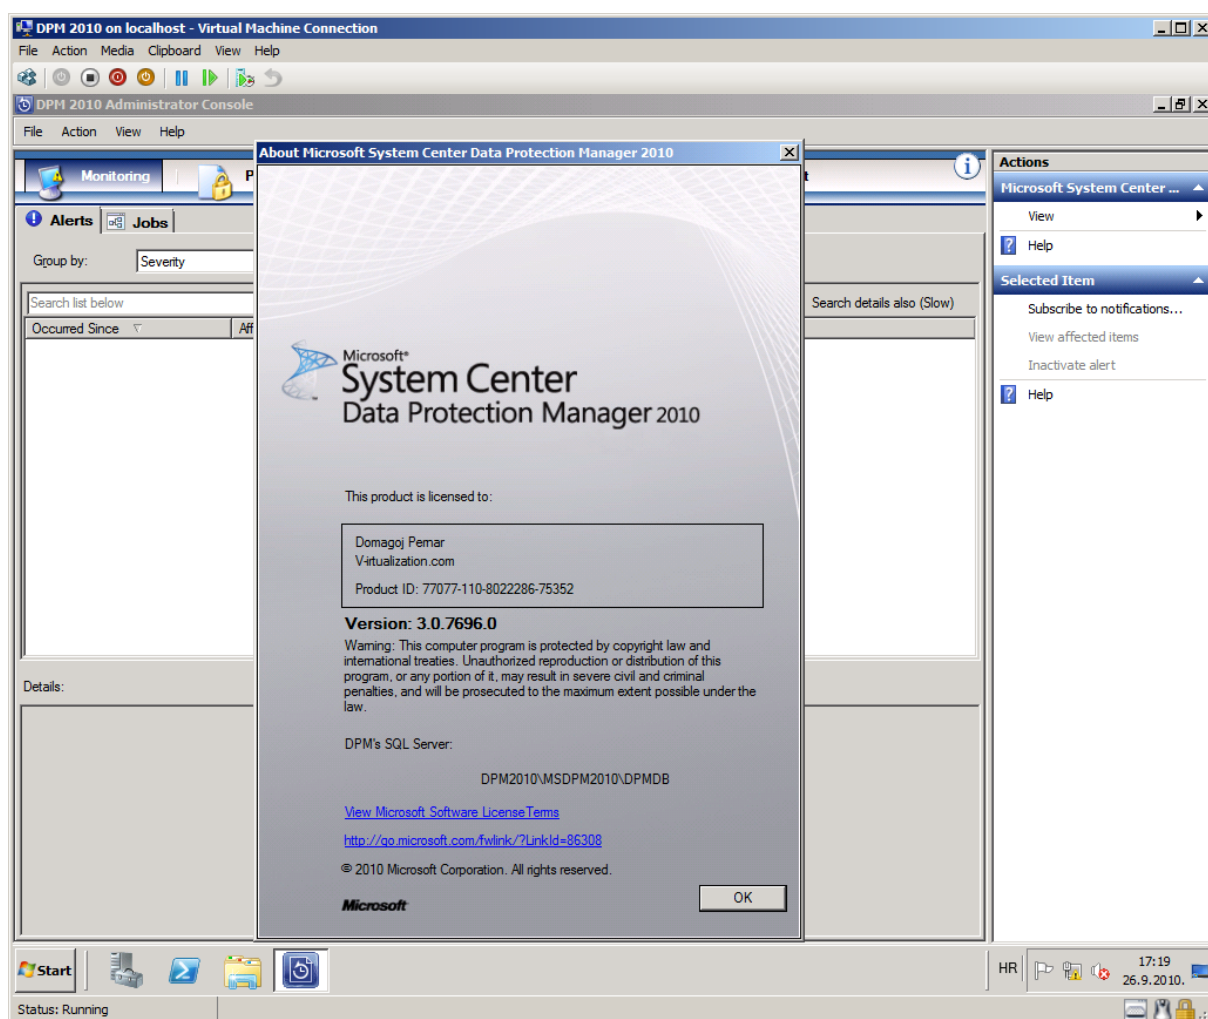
DPM 2010 on localhost - Virtual Machine Connection
File Action Media Clipboard View Help

DPM 2010 Administrator Console
File Action View Help

Monitoring
P
Alerts Jobs
Group by: Severity
Search list below
Occurred Since
Aff
Details:

About Microsoft System Center Data Protection Manager 2010

Microsoft
System Center
Data Protection Manager 2010

This product is licensed to:

Domagoj Pernar
V-irtualization.com
Product ID: 77077-110-8022286-75352

Version: 3.0.7696.0
Warning: This computer program is protected by copyright law and international treaties. Unauthorized reproduction or distribution of this program, or any portion of it, may result in severe civil and criminal penalties, and will be prosecuted to the maximum extent possible under the law.

DPM's SQL Server:

DPM2010\MSDPM2010\DPMDB

View Microsoft Software License Terms

http://go.microsoft.com/fwlink/?LinkId=86308

© 2010 Microsoft Corporation. All rights reserved.

Microsoft
OK

Search details also (Slow)

Actions
Microsoft System Center ...
View
Help
Selected Item
Subscribe to notifications...
View affected items
Inactivate alert
Help

Start
HR
17:19
26.9.2010.
Status: Running